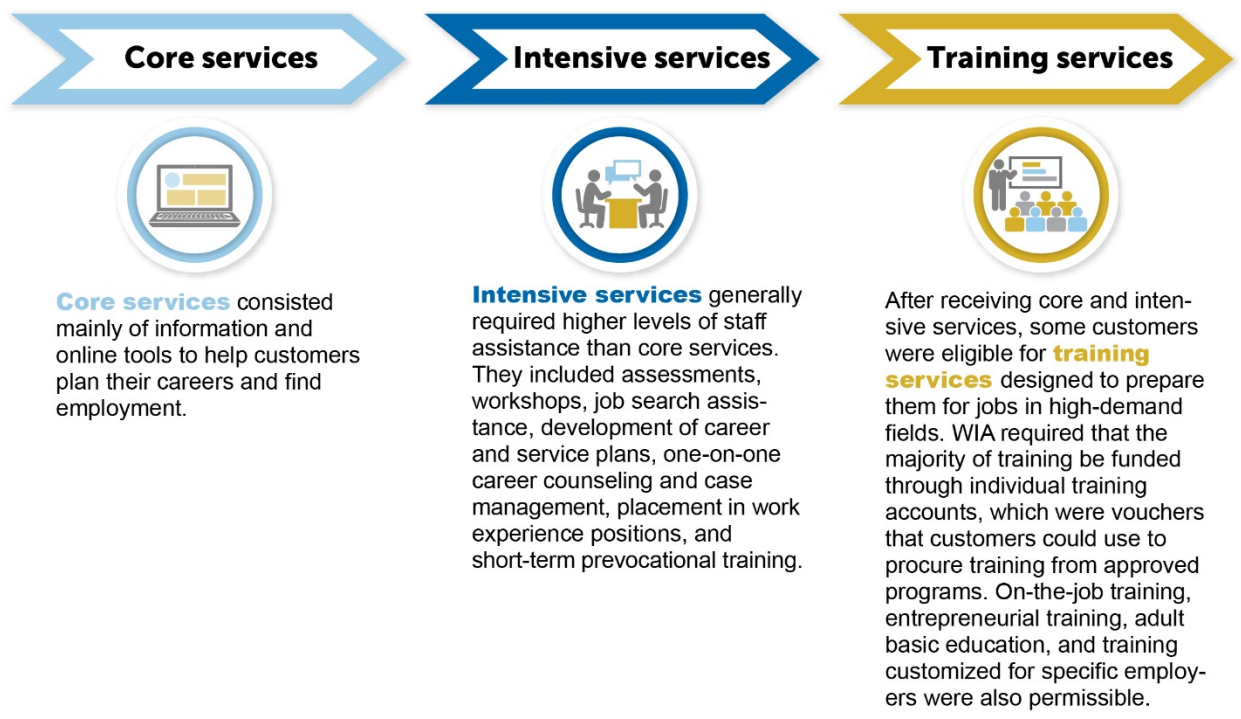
Core services

Intensive services

Training services

Core services consisted mainly of information and online tools to help customers plan their careers and find employment.

Intensive services generally required higher levels of staff assistance than core services. They included assessments, workshops, job search assistance, development of career and service plans, one-on-one career counseling and case management, placement in work experience positions, and short-term prevocational training.

After receiving core and intensive services, some customers were eligible for training services designed to prepare them for jobs in high-demand fields. WIA required that the majority of training be funded through individual training accounts, which were vouchers that customers could use to procure training from approved programs. On-the-job training, entrepreneurial training, adult basic education, and training customized for specific employers were also permissible.